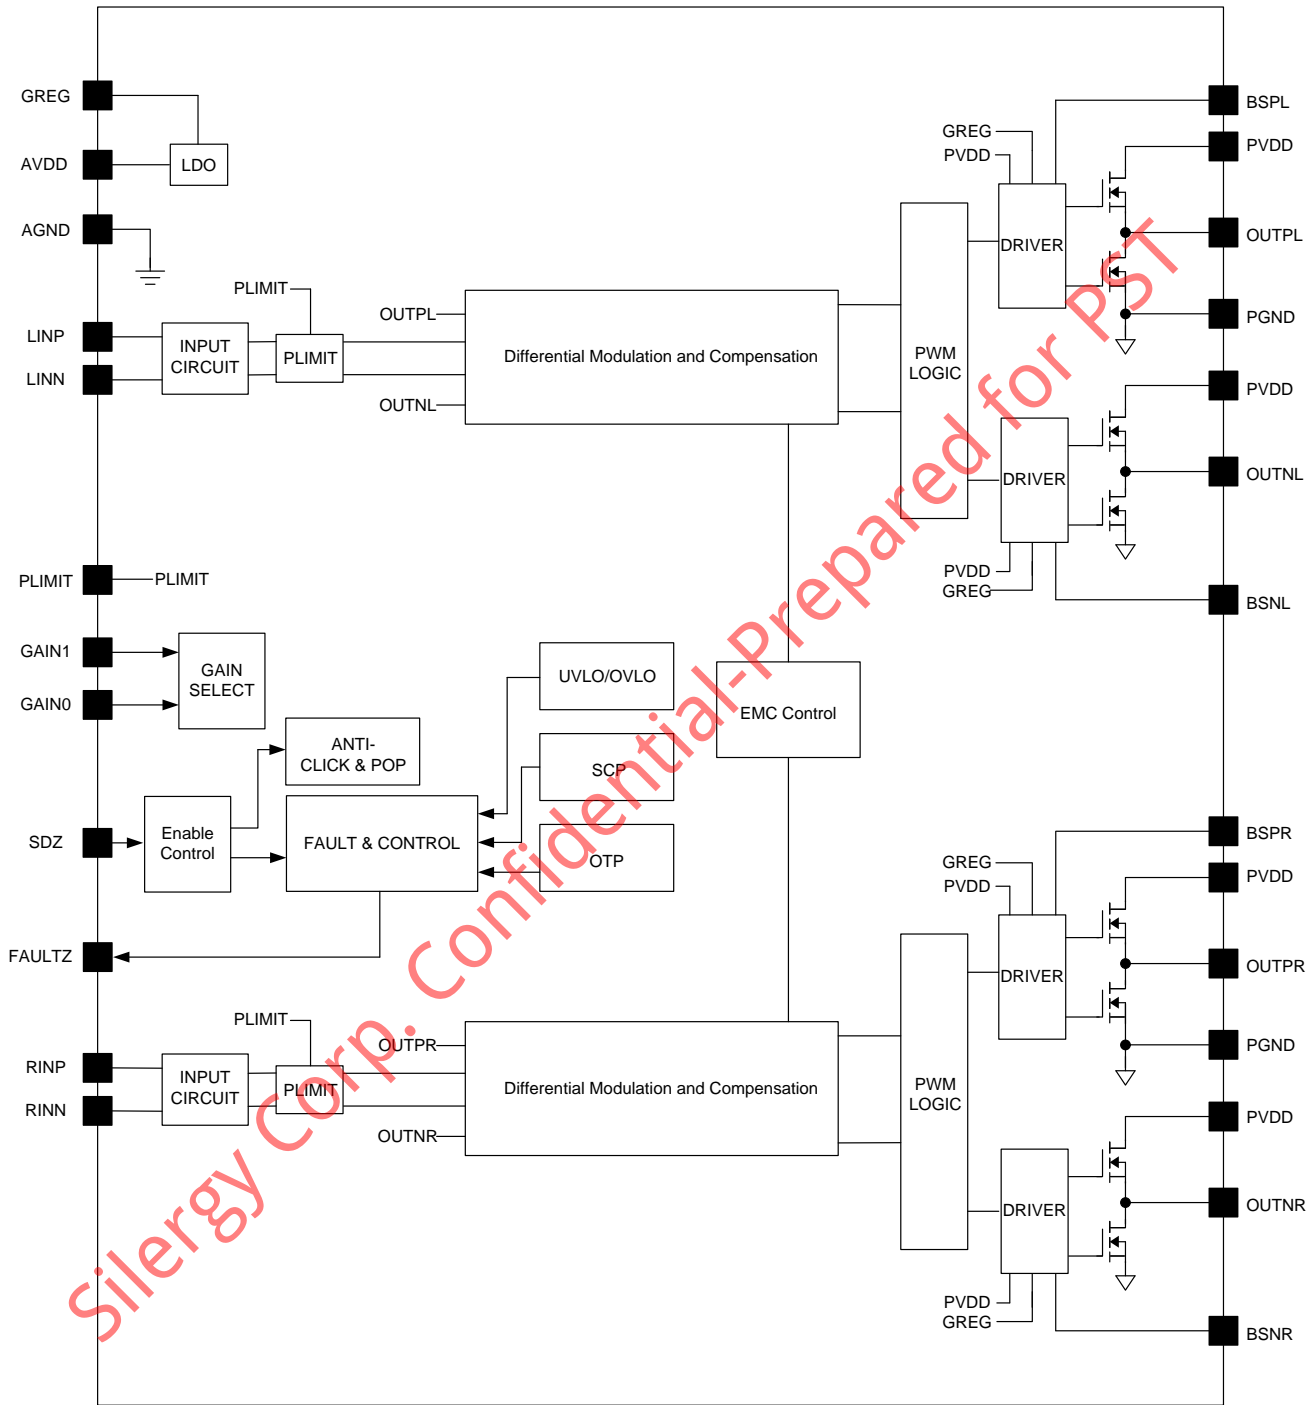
GREG
AVDD
LDO
AGND
PLIMIT
LINP
LINN
INPUT CIRCUIT
PLIMIT
OUTPL
OUTNL
Differential Modulation and Compensation
PWM LOGIC
GREG
PVDD
DRIVER
DRIVER
PVDD
GREG
BSPL
PVDD
OUTPL
PGND
PVDD
OUTNL
BSNL
PLIMIT
PLIMIT
GAIN1
GAIN0
GAIN SELECT
UVLO/OVLO
EMC Control
ANTI-CLICK & POP
SCP
SDZ
Enable Control
FAULT & CONTROL
OTP
FAULTZ
BSPR
GREG
PVDD
PVDD
DRIVER
OUTPR
PGND
PLIMIT
RINP
RINN
INPUT CIRCUIT
PLIMIT
OUTPR
OUTNR
Differential Modulation and Compensation
PWM LOGIC
DRIVER
PVDD
OUTNR
PVDD
GREG
BSNR
Silergy Corp. Confidential-Prepared for PST